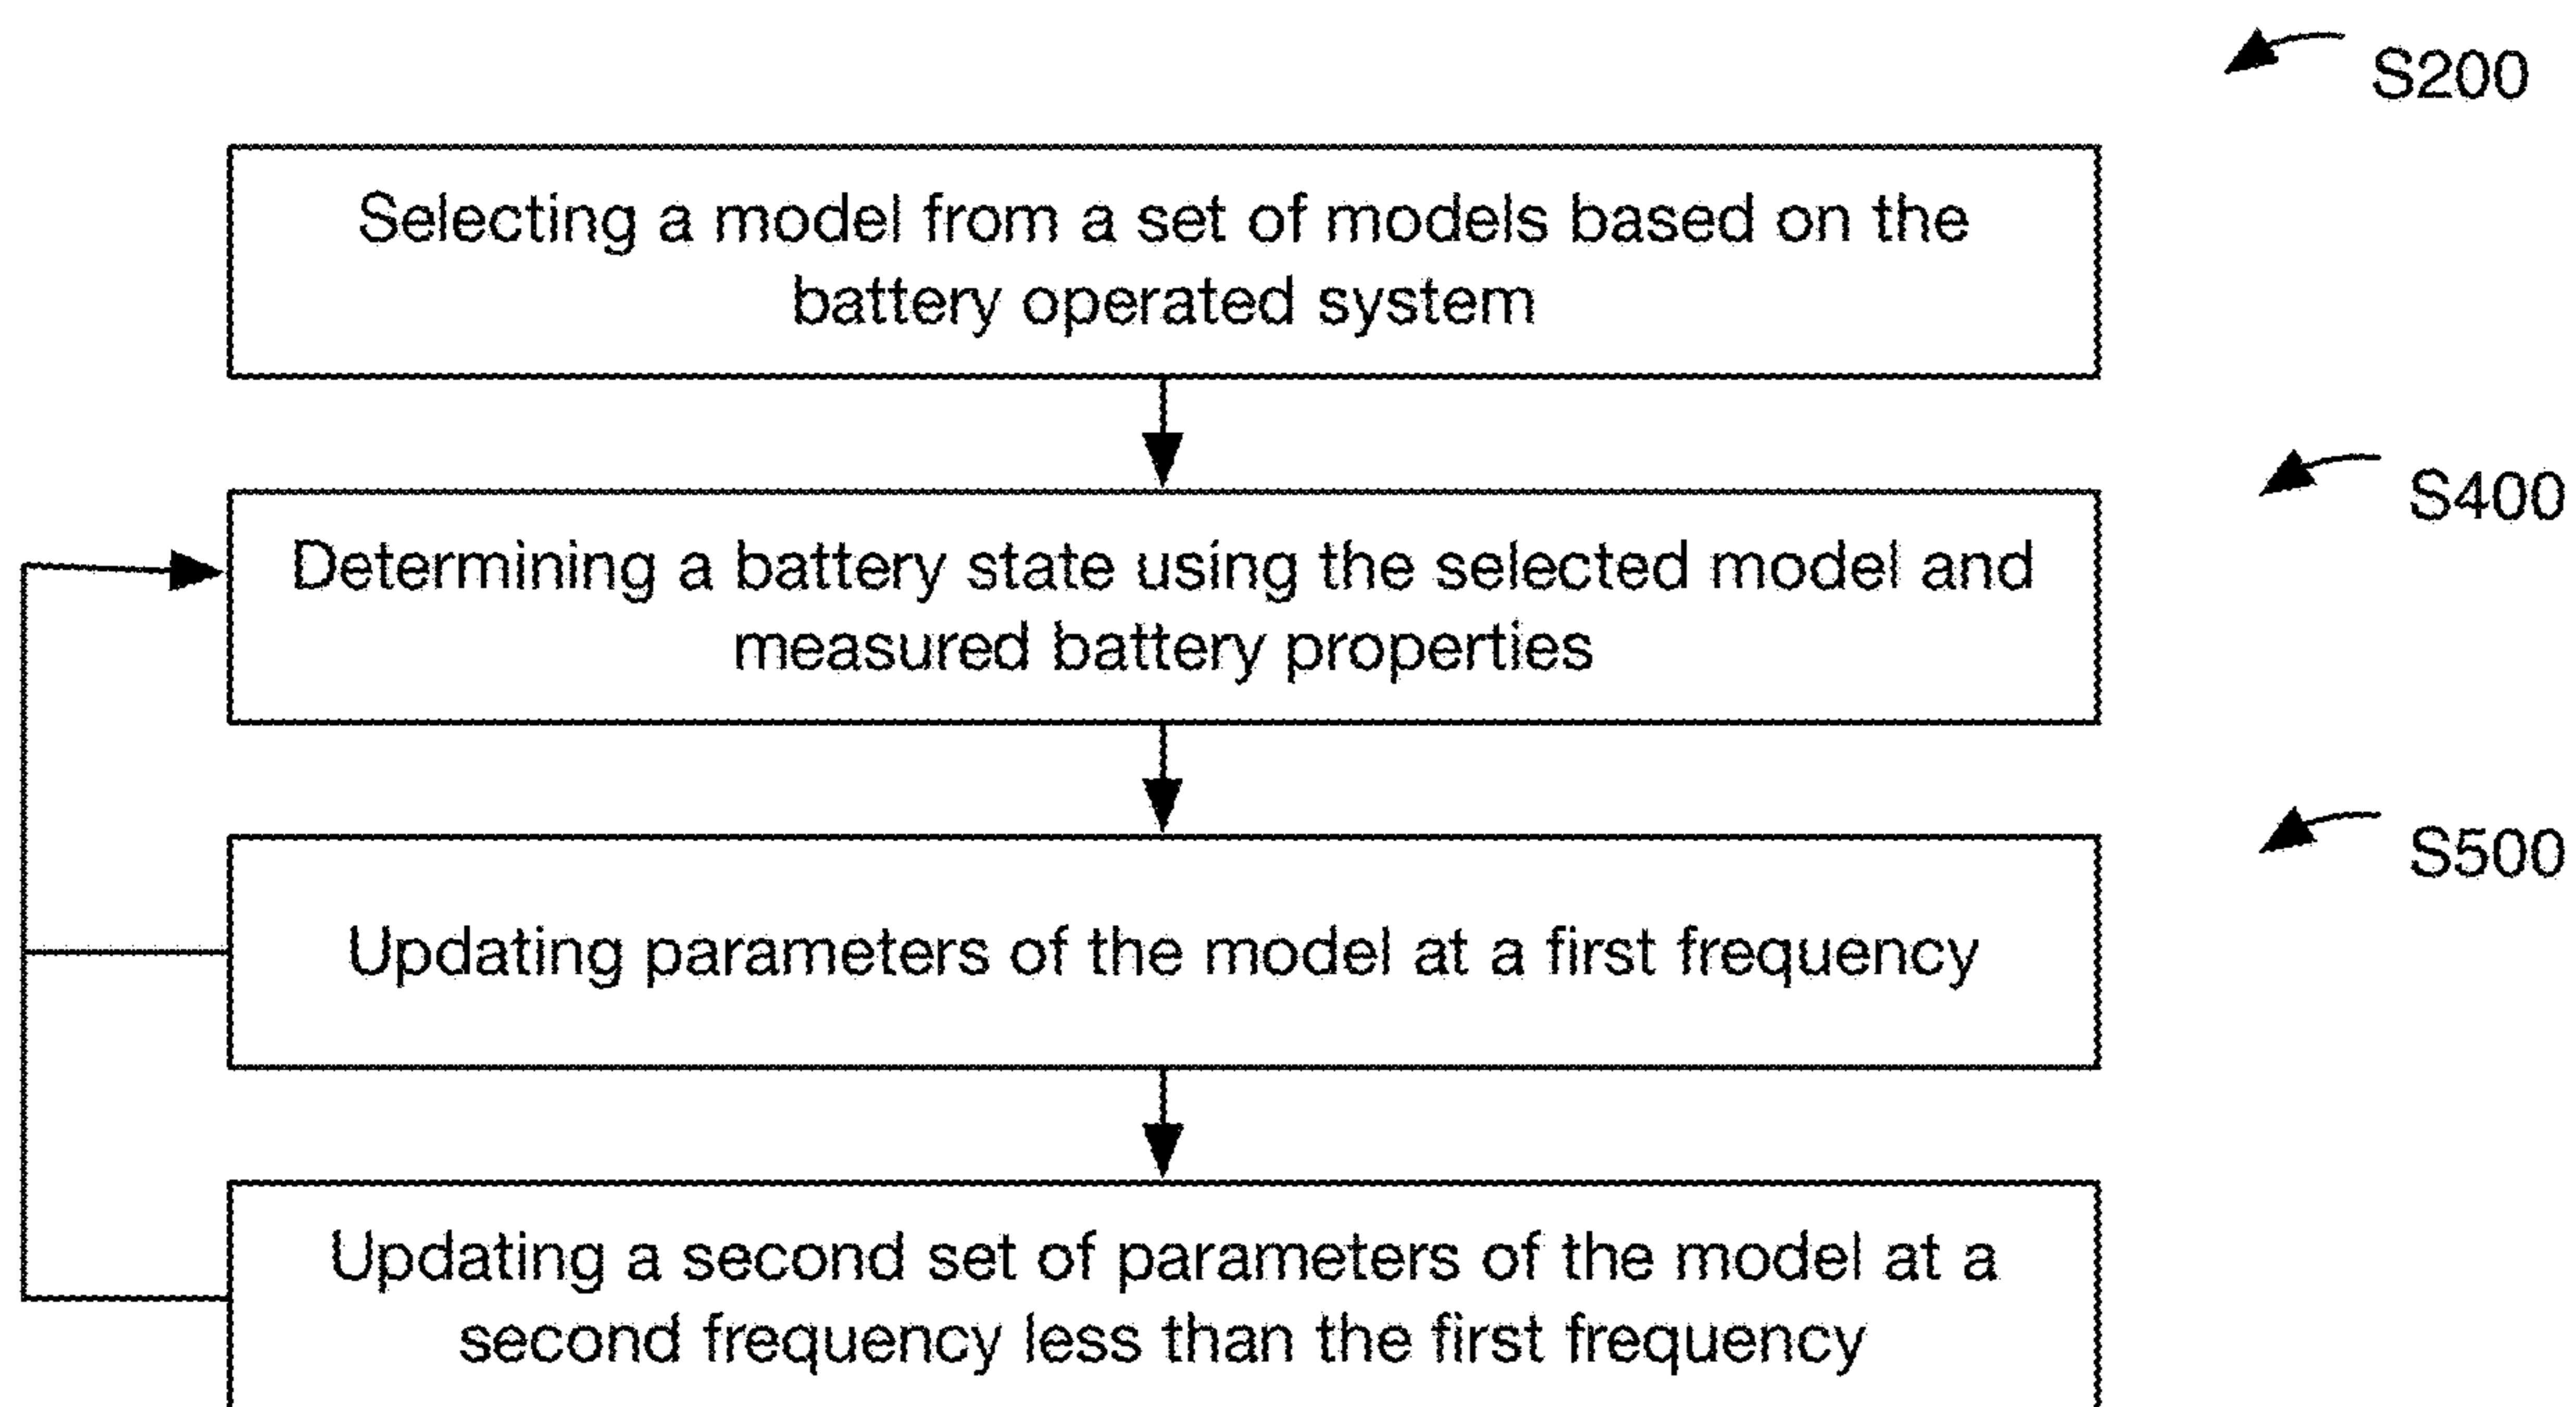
S200

Selecting a model from a set of models based on the battery operated system

S400

Determining a battery state using the selected model and measured battery properties

S500

Updating parameters of the model at a first frequency

Updating a second set of parameters of the model at a second frequency less than the first frequency